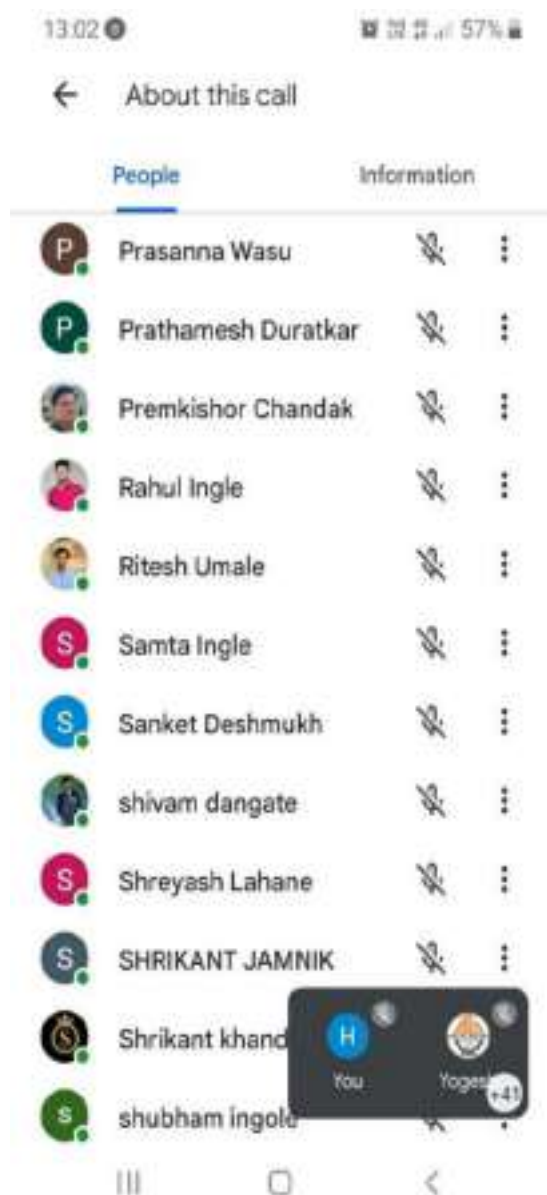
13:02

57%

About this call

People

Information

P Prasanna Wasu

P Prathamesh Duratkar

Premkishor Chandak

Rahul Ingle

Ritesh Umale

S Samta Ingle

S Sanket Deshmukh

shivam dangate

S Shreyash Lahane

S SHRIKANT JAMNIK

Shrikant khand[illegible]

H You

Yoges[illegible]

+41

s shubham ingole